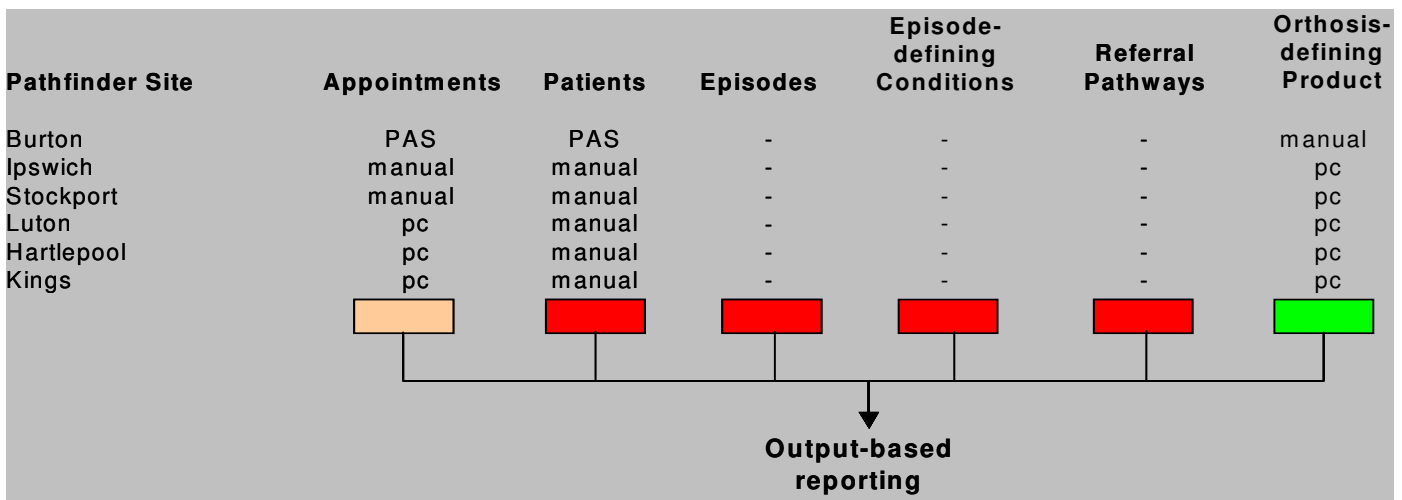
| Pathfinder Site | Appointments | Patients | Episodes | Episode-defining Conditions | Referral Pathways | Orthosis-defining Product |
|---|---|---|---|---|---|---|
| Burton | PAS | PAS | - | - | - | manual |
| Ipswich | manual | manual | - | - | - | pc |
| Stockport | manual | manual | - | - | - | pc |
| Luton | pc | manual | - | - | - | pc |
| Hartlepool | pc | manual | - | - | - | pc |
| Kings | pc | manual | - | - | - | pc |

Output-based reporting